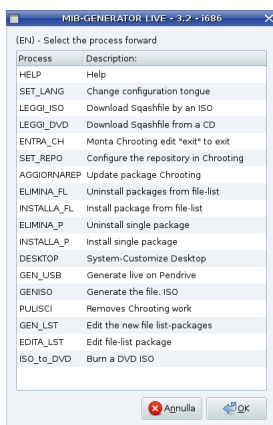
MIB-GENERATOR LIVE - 3.2 - i686

(EN) - Select the process forward

| Process | Description: |
|---|---|
| HELP | Help |
| SET_LANG | Change configuration tongue |
| LEGGI_ISO | Download Sqashfile by an ISO |
| LEGGI_DVD | Download Sqashfile from a CD |
| ENTRA_CH | Monta Chrooting edit "exit" to exit |
| SET_REPO | Configure the repository in Chrooting |
| AGGIORNAREP | Update package Chrooting |
| ELIMINA_FL | Uninstall packages from file-list |
| INSTALLA_FL | Install package from file-list |
| ELIMINA_P | Uninstall single package |
| INSTALLA_P | Install single package |
| DESKTOP | System-Customize Desktop |
| GEN_USB | Generate live on Pendrive |
| GENISO | Generate the file. ISO |
| PULISCI | Removes Chrooting work |
| GEN_LST | Edit the new file list-packages |
| EDITA_LST | Edit file-list package |
| ISO_to_DVD | Burn a DVD ISO |

Annulla OK